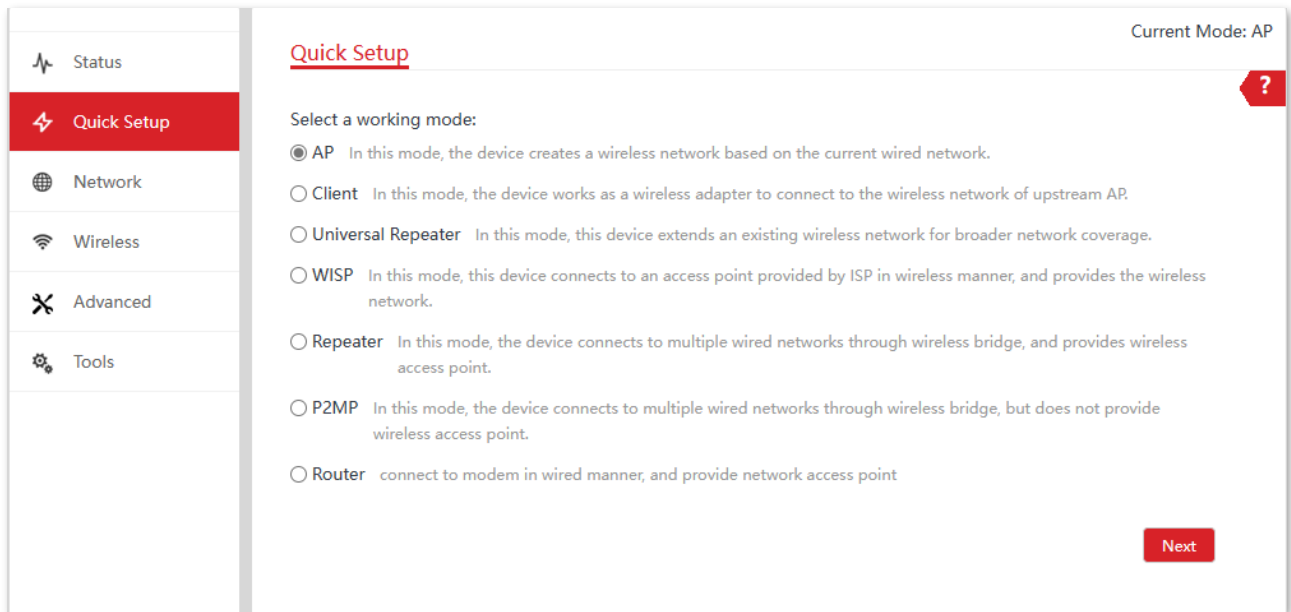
Status
Quick Setup
Network
Wireless
Advanced
Tools

Current Mode: AP

Quick Setup

?

Select a working mode:

AP In this mode, the device creates a wireless network based on the current wired network.

Client In this mode, the device works as a wireless adapter to connect to the wireless network of upstream AP.

Universal Repeater In this mode, this device extends an existing wireless network for broader network coverage.

WISP In this mode, this device connects to an access point provided by ISP in wireless manner, and provides the wireless network.

Repeater In this mode, the device connects to multiple wired networks through wireless bridge, and provides wireless access point.

P2MP In this mode, the device connects to multiple wired networks through wireless bridge, but does not provide wireless access point.

Router connect to modem in wired manner, and provide network access point

Next